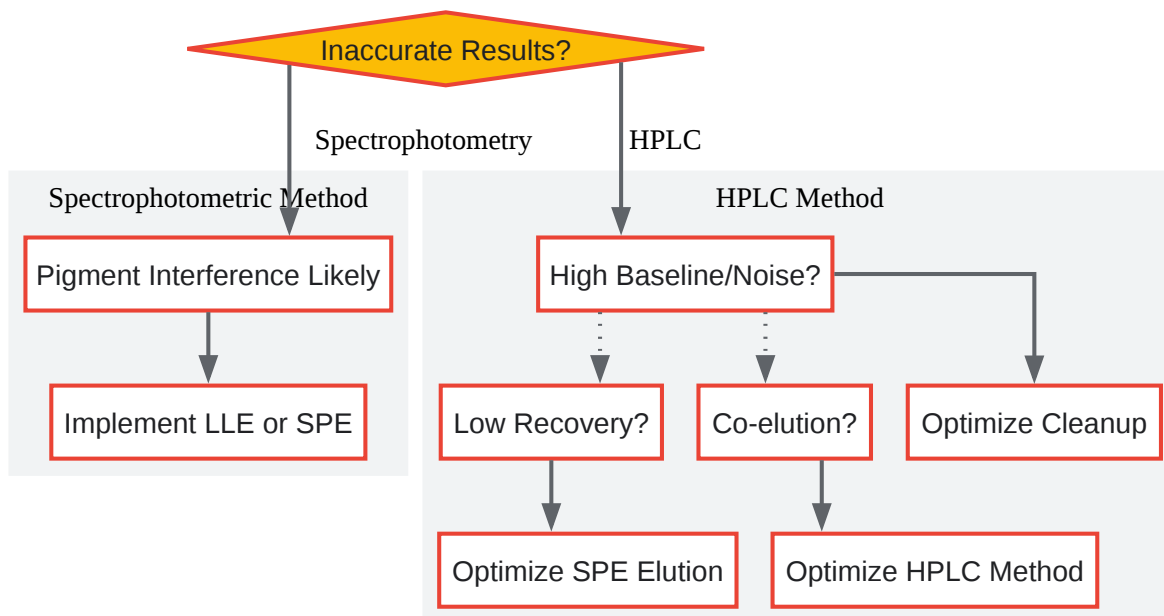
Inaccurate Results?

Spectrophotometry

HPLC

Spectrophotometric Method

Pigment Interference Likely

Implement LLE or SPE

HPLC Method

High Baseline/Noise?

Low Recovery?

Co-elution?

Optimize Cleanup

Optimize SPE Elution

Optimize HPLC Method